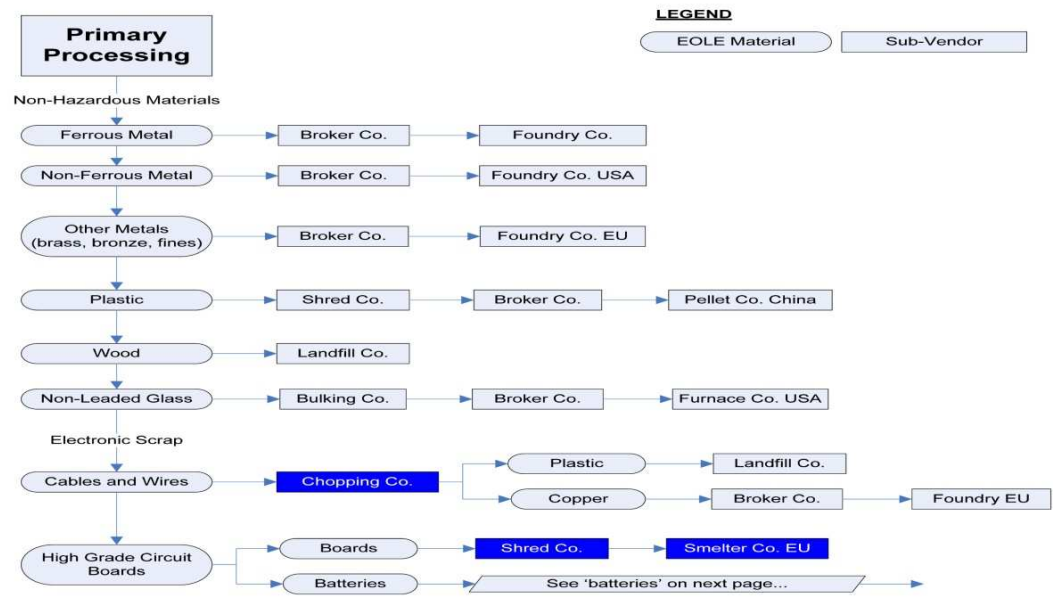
Primary Processing

LEGEND

EOLE Material

Sub-Vendor

Non-Hazardous Materials

Ferrous Metal

Broker Co.

Foundry Co.

Non-Ferrous Metal

Broker Co.

Foundry Co. USA

Other Metals (brass, bronze, fines)

Broker Co.

Foundry Co. EU

Plastic

Shred Co.

Broker Co.

Pellet Co. China

Wood

Landfill Co.

Non-Leaded Glass

Bulking Co.

Broker Co.

Furnace Co. USA

Electronic Scrap

Cables and Wires

Chopping Co.

Plastic

Landfill Co.

Copper

Broker Co.

Foundry EU

High Grade Circuit Boards

Boards

Shred Co.

Smelter Co. EU

Batteries

See 'batteries' on next page...